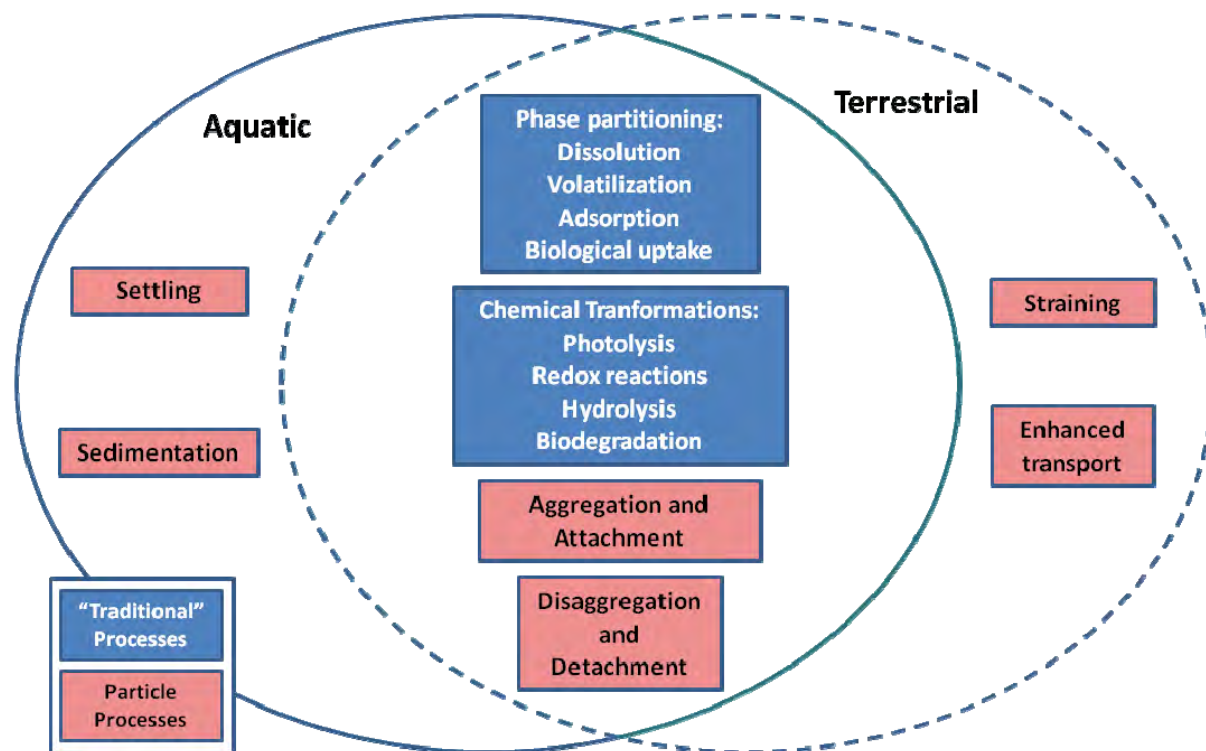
Aquatic

Terrestrial

Phase partitioning:
Dissolution
Volatilization
Adsorption
Biological uptake

Settling

Chemical Tranformations:
Photolysis
Redox reactions
Hydrolysis
Biodegradation

Straining

Sedimentation

Enhanced transport

Aggregation and Attachment

Disaggregation and Detachment

"Traditional" Processes

Particle Processes